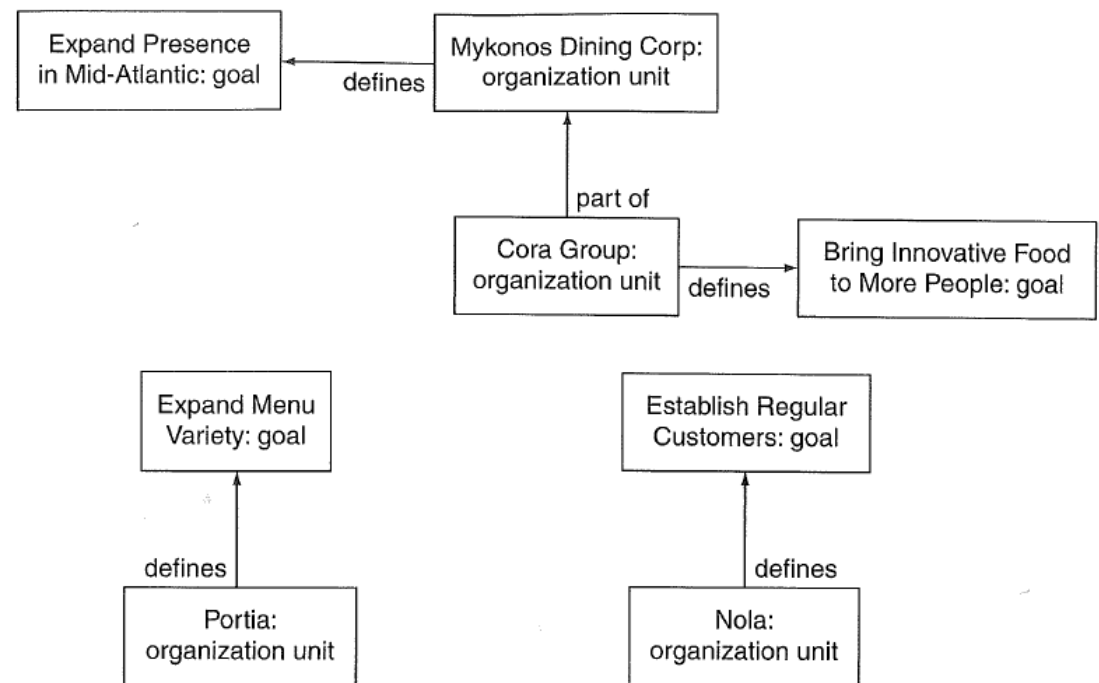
Expand Presence in Mid-Atlantic: goal

defines

Mykonos Dining Corp: organization unit

part of

Cora Group: organization unit

defines

Bring Innovative Food to More People: goal

Expand Menu Variety: goal

defines

Portia: organization unit

Establish Regular Customers: goal

defines

Nola: organization unit